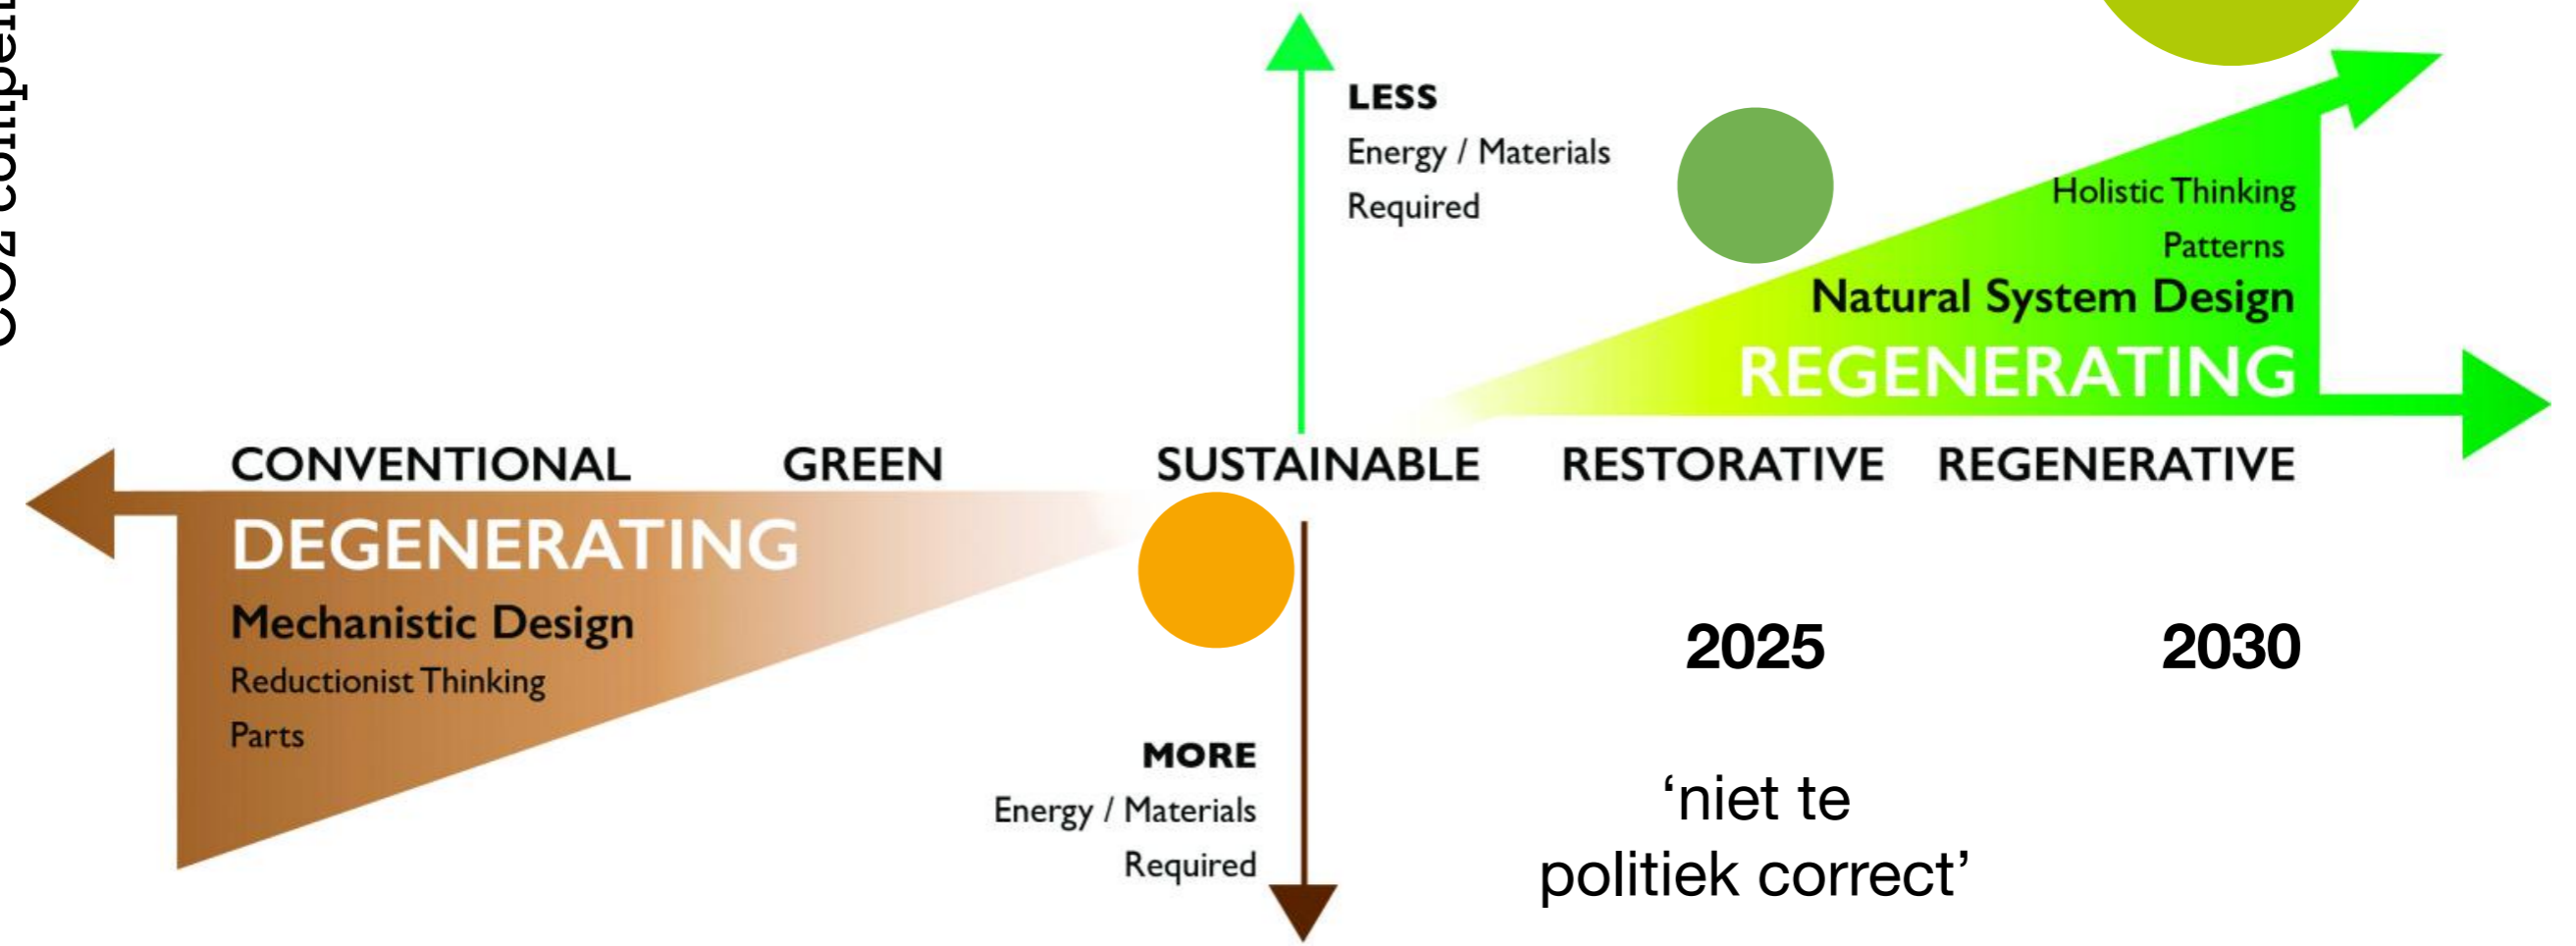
CO2 compen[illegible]

LESS
Energy / Materials
Required

Holistic Thinking
Patterns
Natural System Design
REGENERATING

CONVENTIONAL GREEN SUSTAINABLE RESTORATIVE REGENERATIVE

DEGENERATING
Mechanistic Design
Reductionist Thinking
Parts

MORE
Energy / Materials
Required

2025

2030

‘niet te politiek correct’